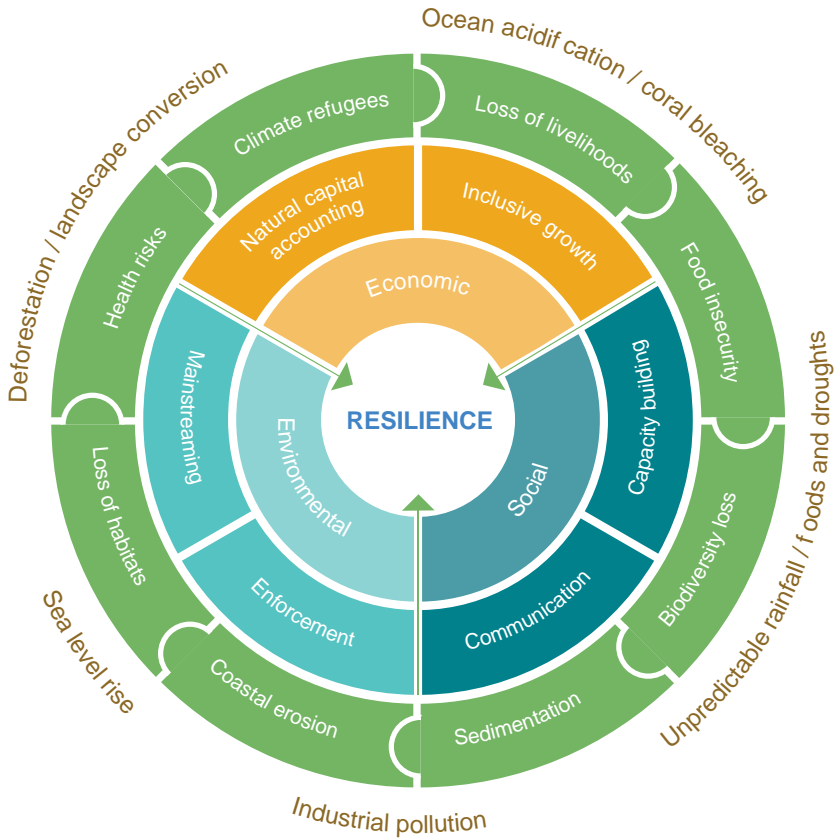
Ocean acidif cation / coral bleaching

Unpredictable rainfall / f oods and droughts

Industrial pollution

Sea level rise

Deforestation / landscape conversion

Climate refugees

Loss of livelihoods

Food insecurity

Biodiversity loss

Sedimentation

Coastal erosion

Loss of habitats

Health risks

Natural capital accounting

Inclusive growth

Capacity building

Communication

Enforcement

Mainstreaming

Economic

Social

Environmental

RESILIENCE